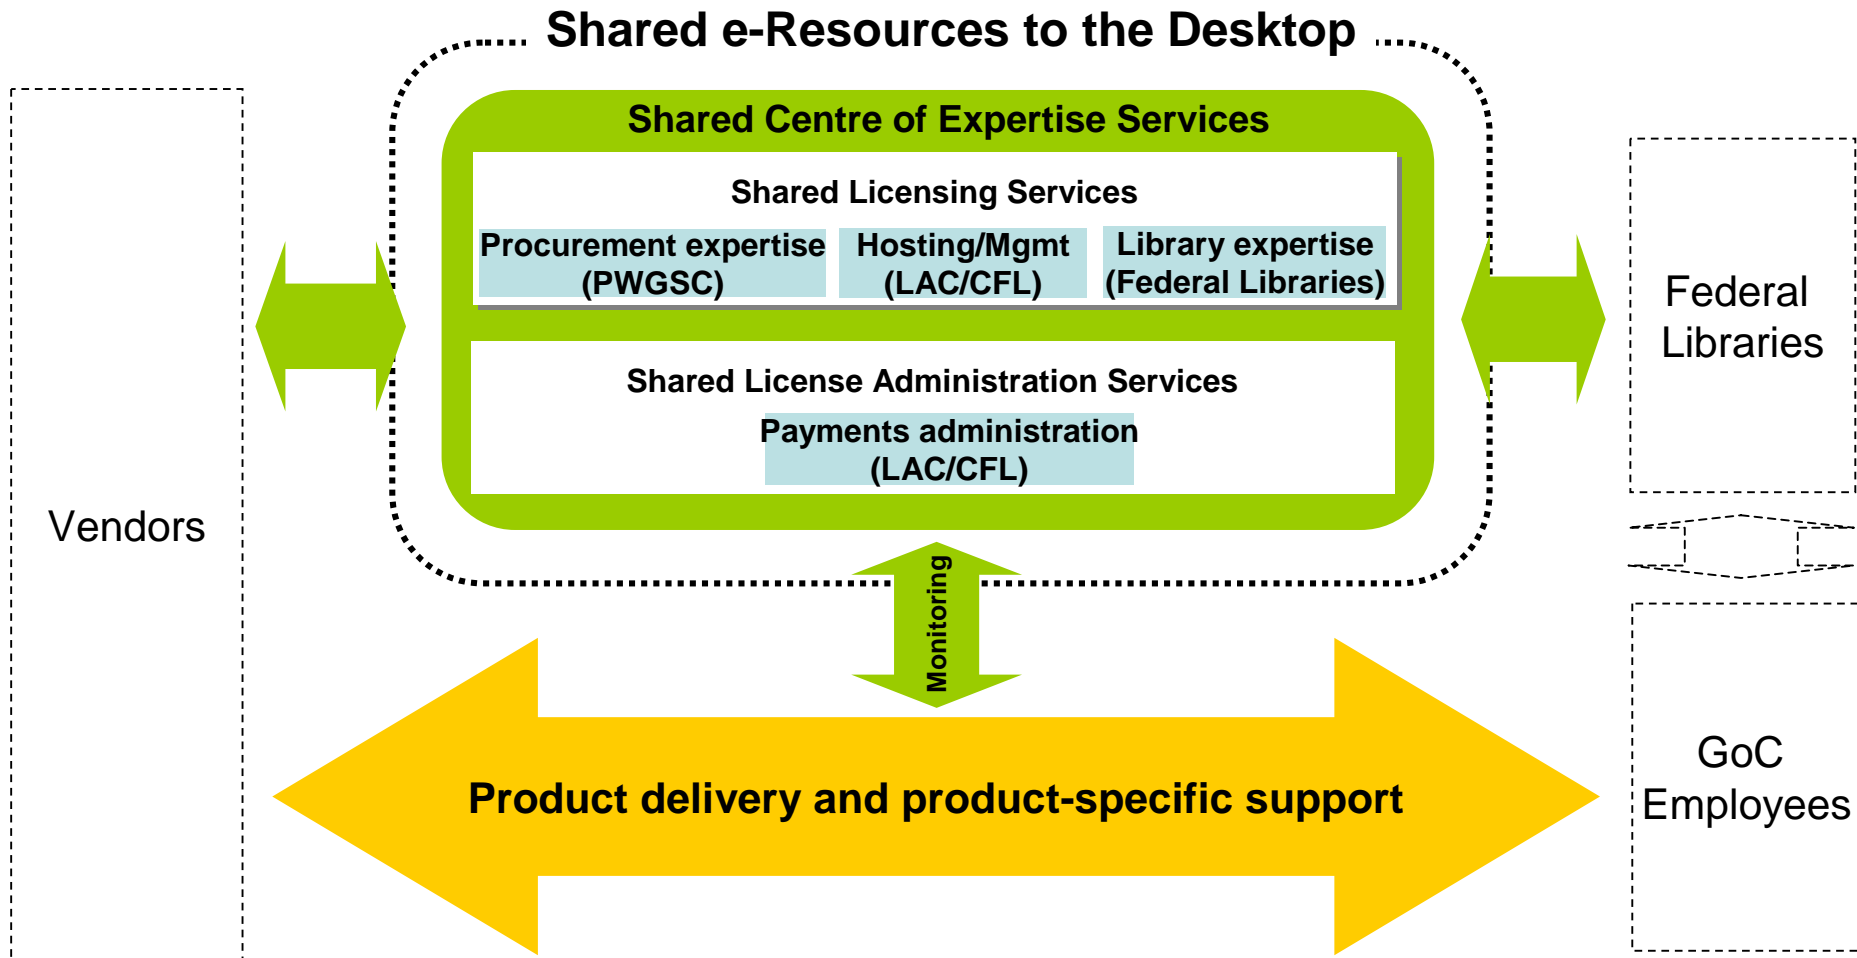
Shared e-Resources to the Desktop

Vendors

Shared Centre of Expertise Services

Shared Licensing Services

Procurement expertise (PWGSC)

Hosting/Mgmt (LAC/CFL)

Library expertise (Federal Libraries)

Shared License Administration Services

Payments administration (LAC/CFL)

Federal Libraries

Monitoring

Product delivery and product-specific support

GoC Employees